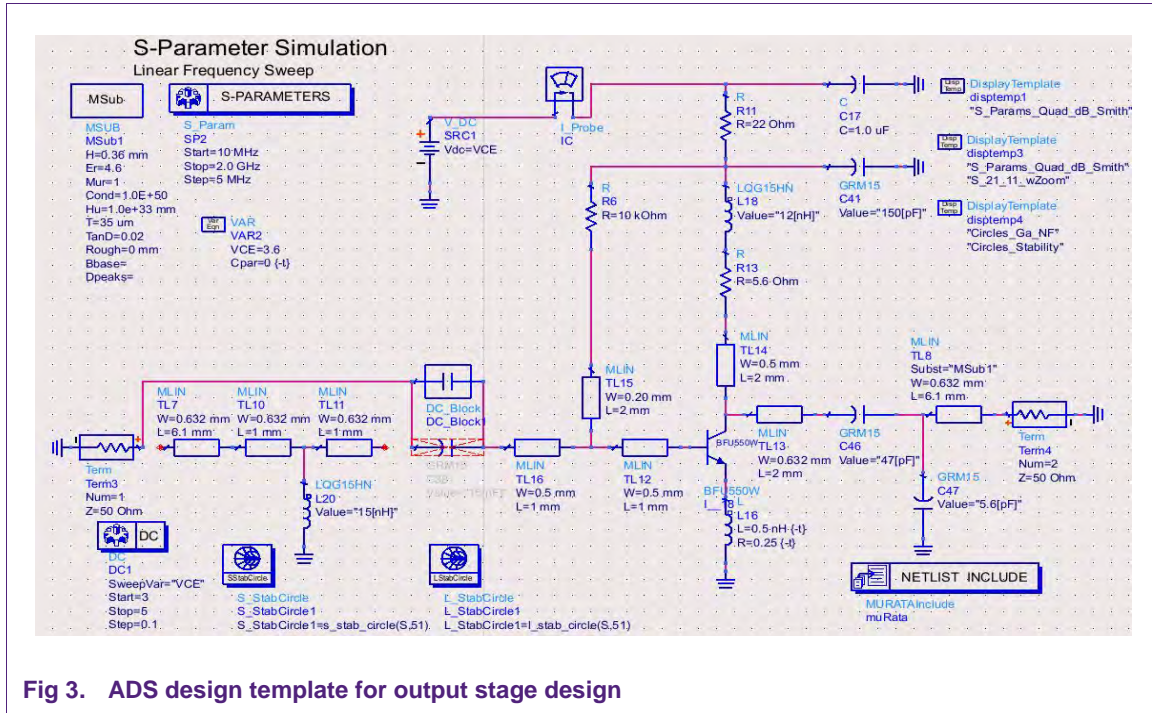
S-Parameter Simulation
Linear Frequency Sweep

MSub
S-PARAMETERS

MSUB
MSub1
H=0.36 mm
Er=4.6
Mur=1
Cond=1.0E+50
Hu=1.0e+33 mm
T=35 um
TanD=0.02
Rough=0 mm
Bbase=
Dpeaks=

S_Param
SP2
Start=10 MHz
Stop=2.0 GHz
Step=5 MHz

VAR
VAR2
VCE=3.6
Cpar=0 {-t}

V_DC
SRC1
Vdc=VCE

I_Probe
IC

R
R11
R=22 Ohm

C
C17
C=1.0 uF

DisplayTemplate
disptemp1
"S_Params_Quad_dB_Smith"

DisplayTemplate
disptemp3
"S_Params_Quad_dB_Smith"
"S_21_11_wZoom"

GRM15
C41
Value="150[pF]"

DisplayTemplate
disptemp4
"Circles_Ga_NF"
"Circles_Stability"

R
R6
R=10 kOhm

LQG15HN
L18
Value="12[nH]"

R
R13
R=5.6 Ohm

MLIN
TL14
W=0.5 mm
L=2 mm

MLIN
TL8
Subst="MSub1"
W=0.632 mm
L=6.1 mm

MLIN
TL15
W=0.20 mm
L=2 mm

MLIN
TL7
W=0.632 mm
L=6.1 mm

MLIN
TL10
W=0.632 mm
L=1 mm

MLIN
TL11
W=0.632 mm
L=1 mm

DC_Block
DC_Block1

GRM15
C30
Value="15[nF]"

BFU550W

MLIN
TL13
W=0.632 mm
L=2 mm

GRM15
C46
Value="47[pF]"

Term
Term4
Num=2
Z=50 Ohm

Term
Term3
Num=1
Z=50 Ohm

MLIN
TL16
W=0.5 mm
L=1 mm

MLIN
TL12
W=0.5 mm
L=1 mm

BFU550W

L
L16
L=0.5 nH {-t}
R=0.25 {-t}

GRM15
C47
Value="5.6[pF]"

LQG15HN
L20
Value="15[nH]"

DC
DC
DC1
SweepVar="VCE"
Start=3
Stop=5
Step=0.1

SStabCircle
S_StabCircle
S_StabCircle1
S_StabCircle1=s_stab_circle(S,51)

LStabCircle
L_StabCircle
L_StabCircle1
L_StabCircle1=l_stab_circle(S,51)

NETLIST INCLUDE
MURATAInclude
muRata

Fig 3. ADS design template for output stage design